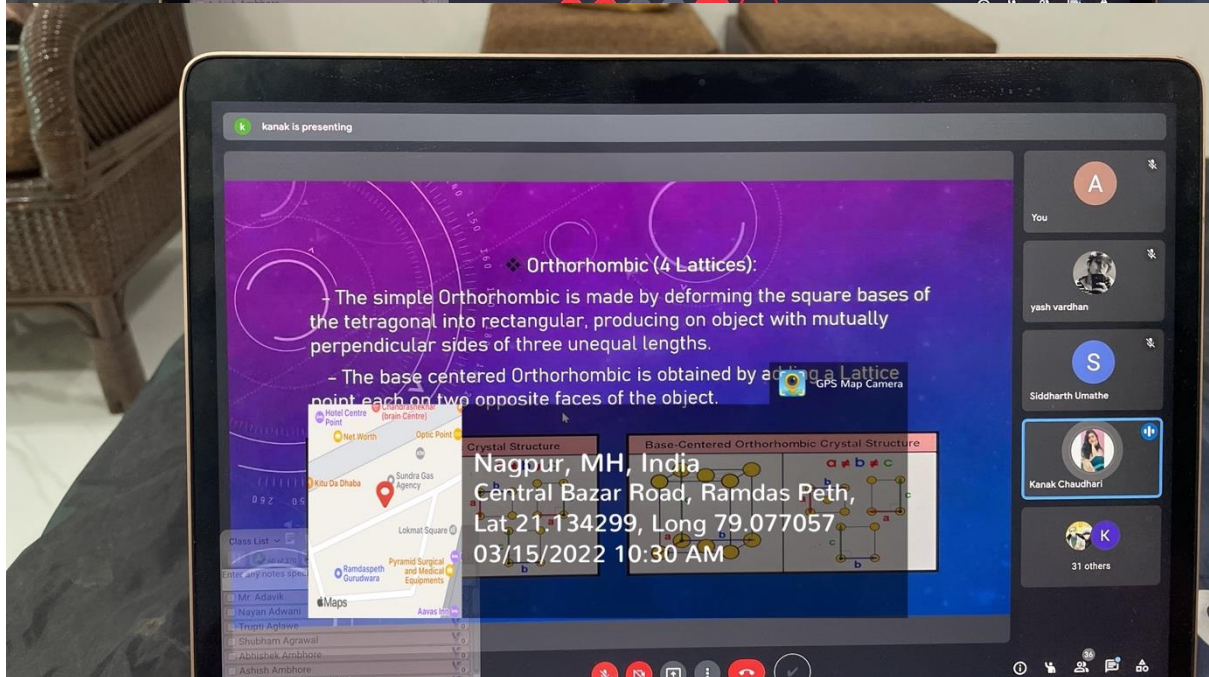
kanak is presenting

❖ Orthorhombic (4 Lattices):

– The simple Orthorhombic is made by deforming the square bases of the tetragonal into rectangular, producing on object with mutually perpendicular sides of three unequal lengths.

– The base centered Orthorhombic is obtained by adding a Lattice point each on two opposite faces of the object.

Crystal Structure

Base-Centered Orthorhombic Crystal Structure

a ≠ b ≠ c

GPS Map Camera

Nagpur, MH, India
Central Bazar Road, Ramdas Peth,
Lat 21.134299, Long 79.077057
03/15/2022 10:30 AM

Hotel Centre Point
Chandrashekhar (brain Centre)
Net Worth
Optic Point
Sundra Gas Agency
Kitu Da Dhaba
Lokmat Square
Ramdaspeth Gurudwara
Pyramid Surgical and Medical Equipments
Aavas Inn
Maps

Class List
Enter any notes spec
Mr. Adavik
Nayan Adwani
Trupti Aglawe
Shubham Agrawal
Abhishek Ambhore
Ashish Ambhore

You
yash vardhan
Siddharth Umathe
Kanak Chaudhari
31 others
36